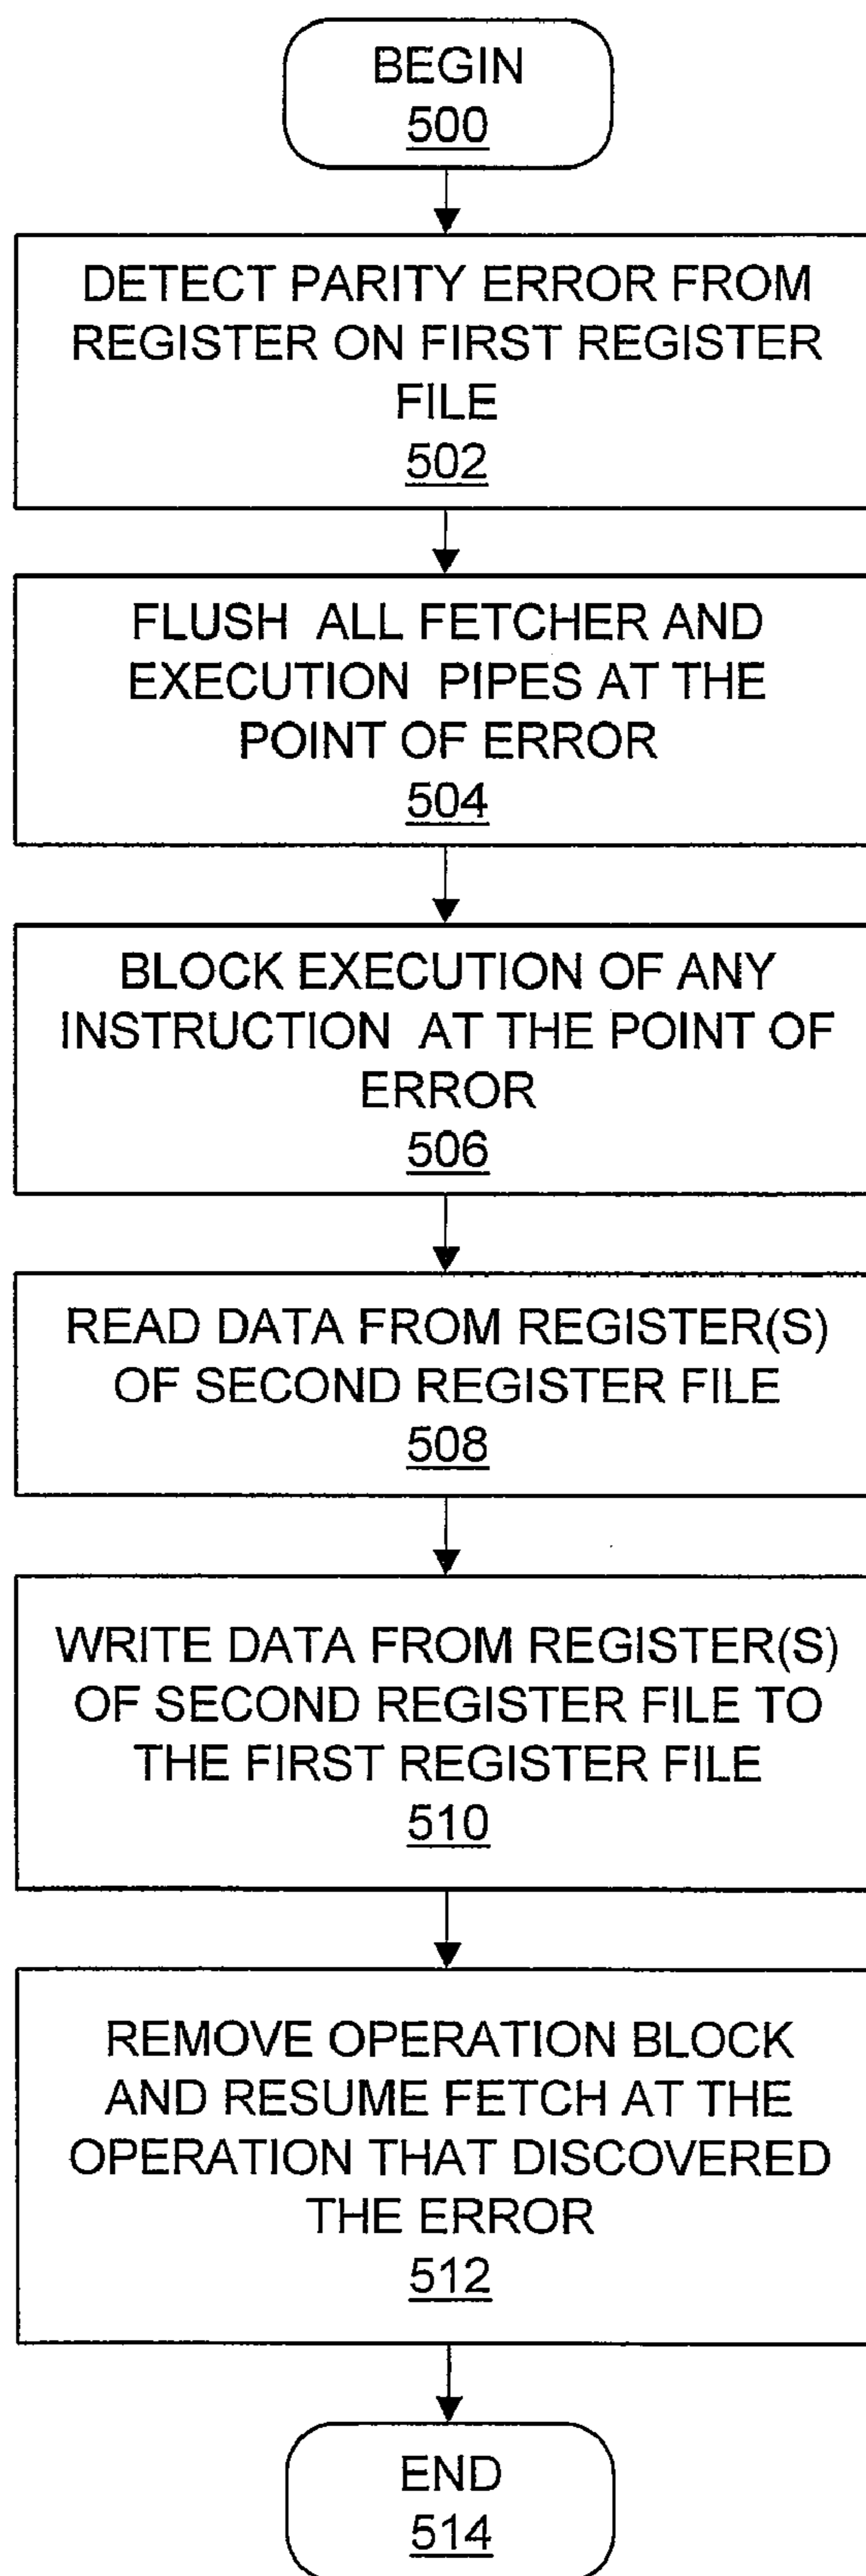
BEGIN
500

DETECT PARITY ERROR FROM REGISTER ON FIRST REGISTER FILE
502

FLUSH ALL FETCHER AND EXECUTION PIPES AT THE POINT OF ERROR
504

BLOCK EXECUTION OF ANY INSTRUCTION AT THE POINT OF ERROR
506

READ DATA FROM REGISTER(S) OF SECOND REGISTER FILE
508

WRITE DATA FROM REGISTER(S) OF SECOND REGISTER FILE TO THE FIRST REGISTER FILE
510

REMOVE OPERATION BLOCK AND RESUME FETCH AT THE OPERATION THAT DISCOVERED THE ERROR
512

END
514